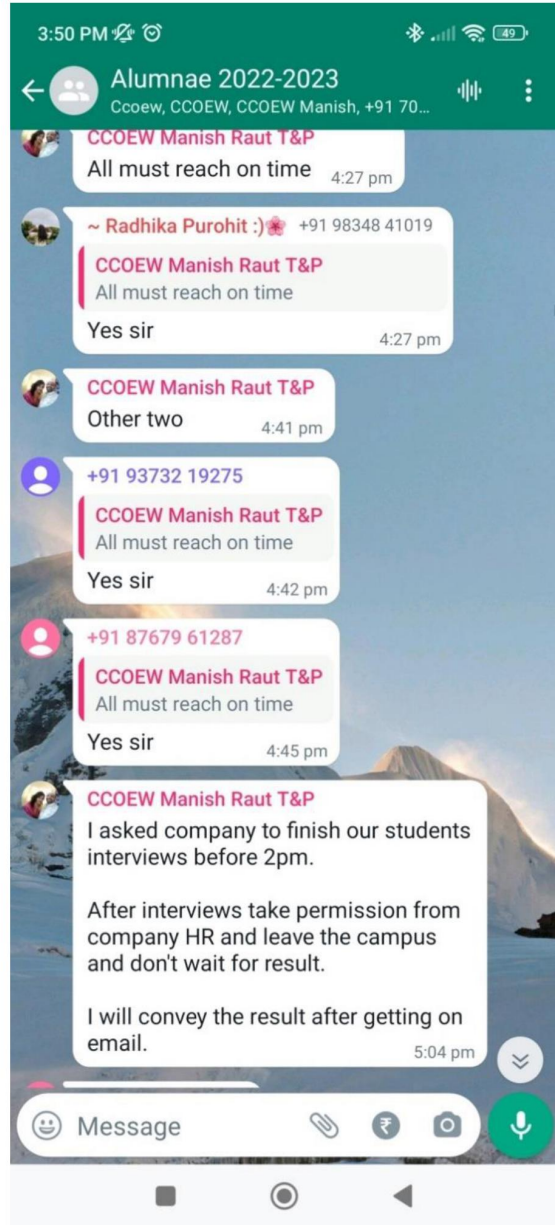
3:50 PM

49

Alumnae 2022-2023

Ccoew, CCOEW, CCOEW Manish, +91 70...

CCOEW Manish Raut T&P

All must reach on time 4:27 pm

~ Radhika Purohit :) +91 98348 41019

CCOEW Manish Raut T&P

All must reach on time

Yes sir 4:27 pm

CCOEW Manish Raut T&P

Other two 4:41 pm

+91 93732 19275

CCOEW Manish Raut T&P

All must reach on time

Yes sir 4:42 pm

+91 87679 61287

CCOEW Manish Raut T&P

All must reach on time

Yes sir 4:45 pm

CCOEW Manish Raut T&P

I asked company to finish our students interviews before 2pm.

After interviews take permission from company HR and leave the campus and don't wait for result.

I will convey the result after getting on email. 5:04 pm

Message